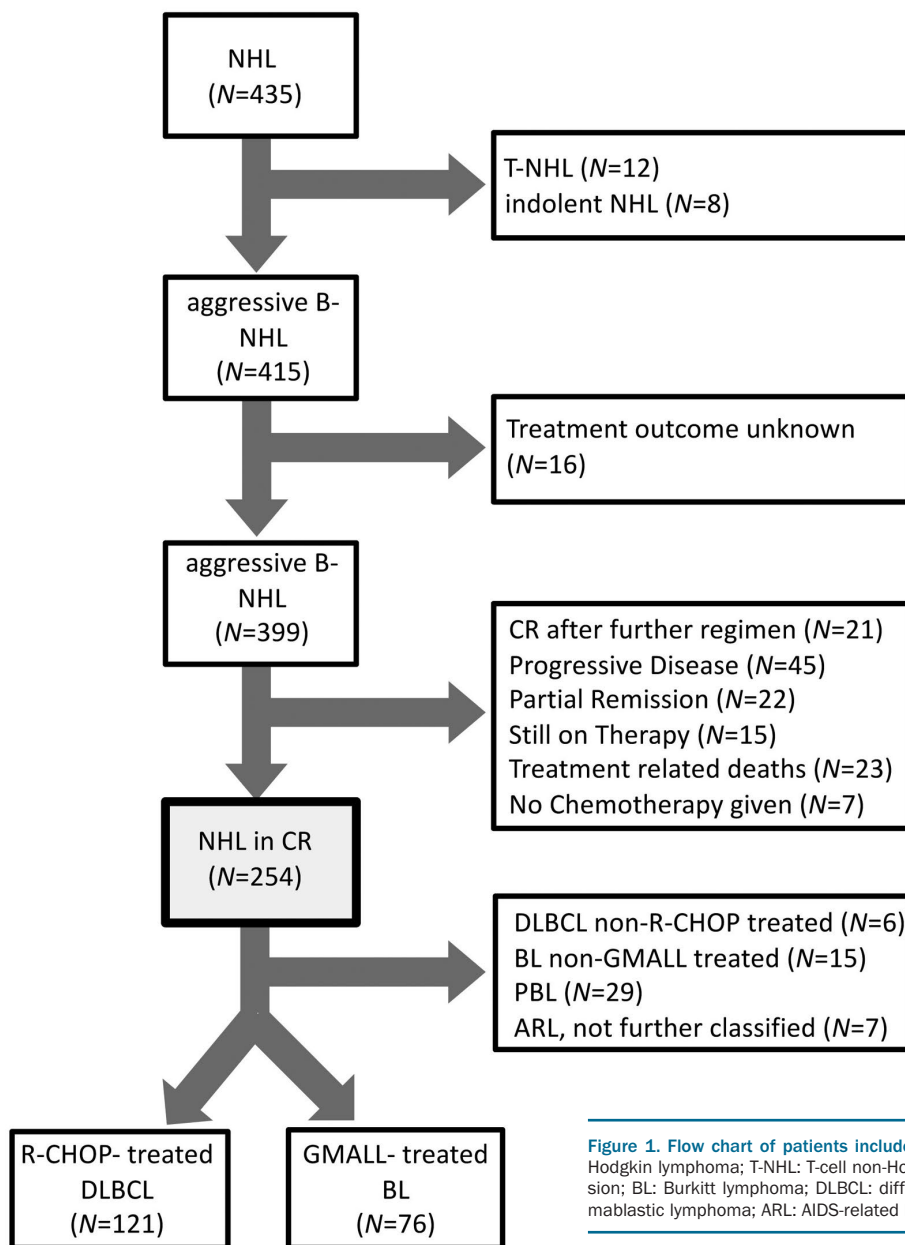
NHL
($N$=435)

T-NHL ($N$=12)
indolent NHL ($N$=8)

aggressive B-NHL
($N$=415)

Treatment outcome unknown ($N$=16)

aggressive B-NHL
($N$=399)

CR after further regimen ($N$=21)
Progressive Disease ($N$=45)
Partial Remission ($N$=22)
Still on Therapy ($N$=15)
Treatment related deaths ($N$=23)
No Chemotherapy given ($N$=7)

NHL in CR
($N$=254)

DLBCL non-R-CHOP treated ($N$=6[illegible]
BL non-GMALL treated ($N$=15)
PBL ($N$=29)
ARL, not further classified ($N$=7)

R-CHOP- treated
DLBCL
($N$=121)

GMALL- treated
BL
($N$=76)

Figure 1. Flow chart of patients includ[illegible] Hodgkin lymphoma; T-NHL: T-cell non-Ho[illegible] sion; BL: Burkitt lymphoma; DLBCL: diff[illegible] mablastic lymphoma; ARL: AIDS-related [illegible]